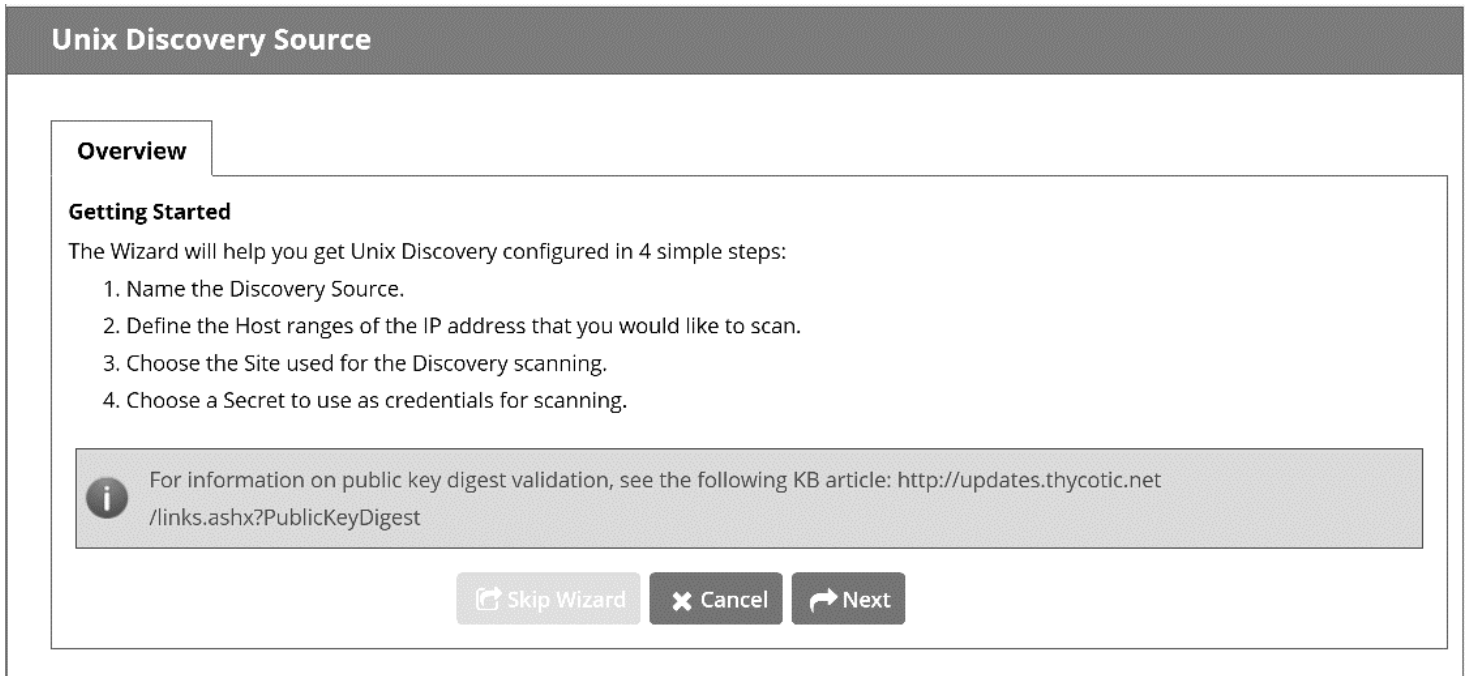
Unix Discovery Source

Overview

Getting Started

The Wizard will help you get Unix Discovery configured in 4 simple steps:

1. Name the Discovery Source.
2. Define the Host ranges of the IP address that you would like to scan.
3. Choose the Site used for the Discovery scanning.
4. Choose a Secret to use as credentials for scanning.

For information on public key digest validation, see the following KB article: http://updates.thycotic.net/links.ashx?PublicKeyDigest

Skip Wizard Cancel Next